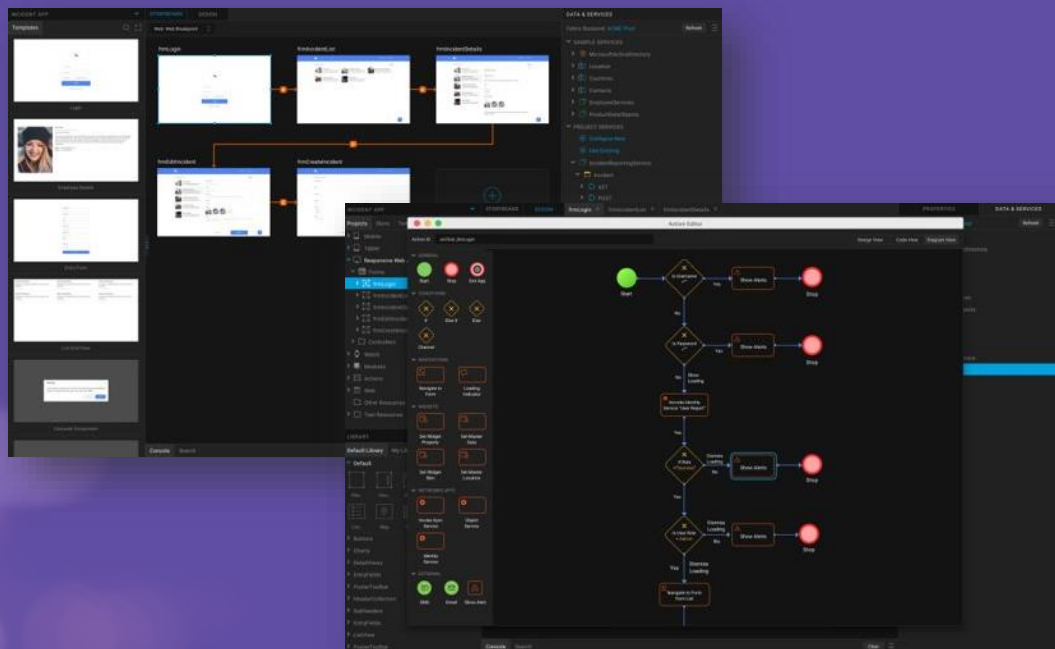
INCIDENT APP STORYBOARD DESIGN

Templates

Login

Employee Details

Entry Form

frmLogin

frmIncidentList

frmIncidentDetails

frmEditIncident

frmCreateIncident

DATA & SERVICES

SAMPLE SERVICES

Location

Countries

Contacts

EmployeeServices

PROJECT SERVICES

Configure New

Use Existing

IncidentReportingService

Incident

GET

POST

INCIDENT APP STORYBOARD DESIGN

Projects

Responsive Web

Forms

frmLogin

Controllers

Modules

Actions

Skins

Other Resources

Text Resources

Default Library

Default

Buttons

Charts

Console Search

Action Editor

Design View Code View Diagram View

GENERAL

Start Stop Exit App

CONDITIONS

If Else If Else

Channel

NAVIGATION

Navigate to Form Loading Indicator

WIDGETS

Set Widget Property Set Master Data

Set Widget Skin Set Master Location

NETWORK APIS

Invoke Sync Service Object Service

Identity Services

EXTERNAL

SMS Email Show Alert

Start

Is Username

Yes

No

Show Alerts

Stop

Is Password

Yes

No

Show Loading

Show Alerts

Stop

Invoke Identity Service "User Reports"

Yes

If Role

Dismiss Loading

No

Show Alerts

Stop

Yes

Is User Role

Dismiss Loading

No

Show Alerts

Stop

Yes

Dismiss Loading

Navigate to Form

Console Search

Clear

PROPERTIES DATA & SERVICES

Refresh